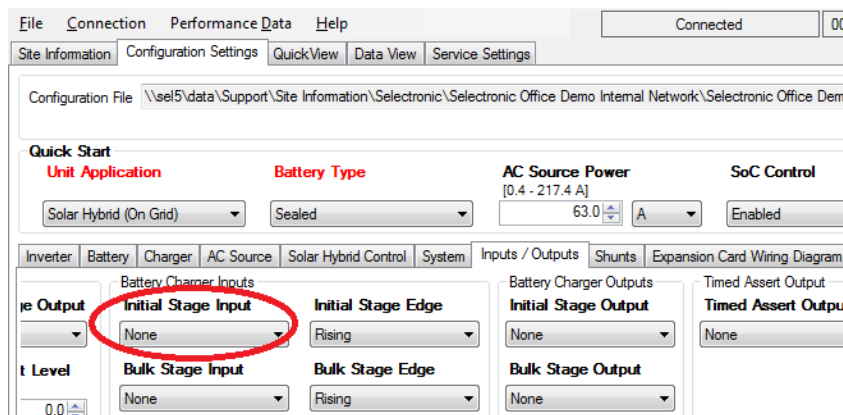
File Connection Performance Data Help
Connected 00

Site Information Configuration Settings QuickView Data View Service Settings

Configuration File \\sel5\data\Support\Site Information\Selectronic\Selectronic Office Demo Internal Network\Selectronic Office Dem

Quick Start
Unit Application
Solar Hybrid (On Grid)
Battery Type
Sealed
AC Source Power
[0.4 - 217.4 A]
63.0 A
SoC Control
Enabled

Inverter Battery Charger AC Source Solar Hybrid Control System Inputs / Outputs Shunts Expansion Card Wiring Diagram

e Output
t Level
0.0

Battery Charger Inputs
Initial Stage Input
None
Initial Stage Edge
Rising
Bulk Stage Input
None
Bulk Stage Edge
Rising

Battery Charger Outputs
Initial Stage Output
None
Bulk Stage Output
None

Timed Assert Output
Timed Assert Outpu
None